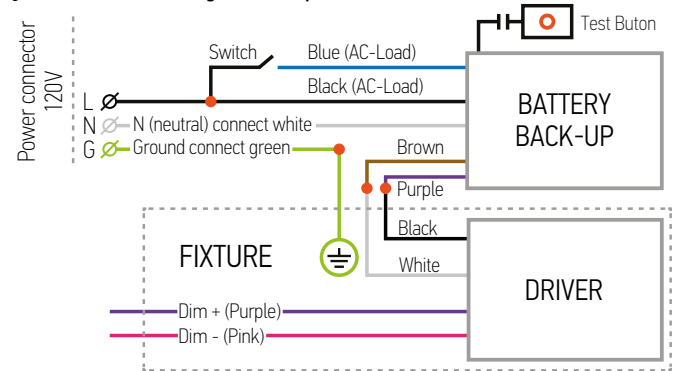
Test Buton

Power connector 120V

Switch

Blue (AC-Load)

Black (AC-Load)

BATTERY BACK-UP

L

N N (neutral) connect white

G Ground connect green

Brown

Purple

Black

White

FIXTURE

DRIVER

Dim + (Purple)

Dim - (Pink)